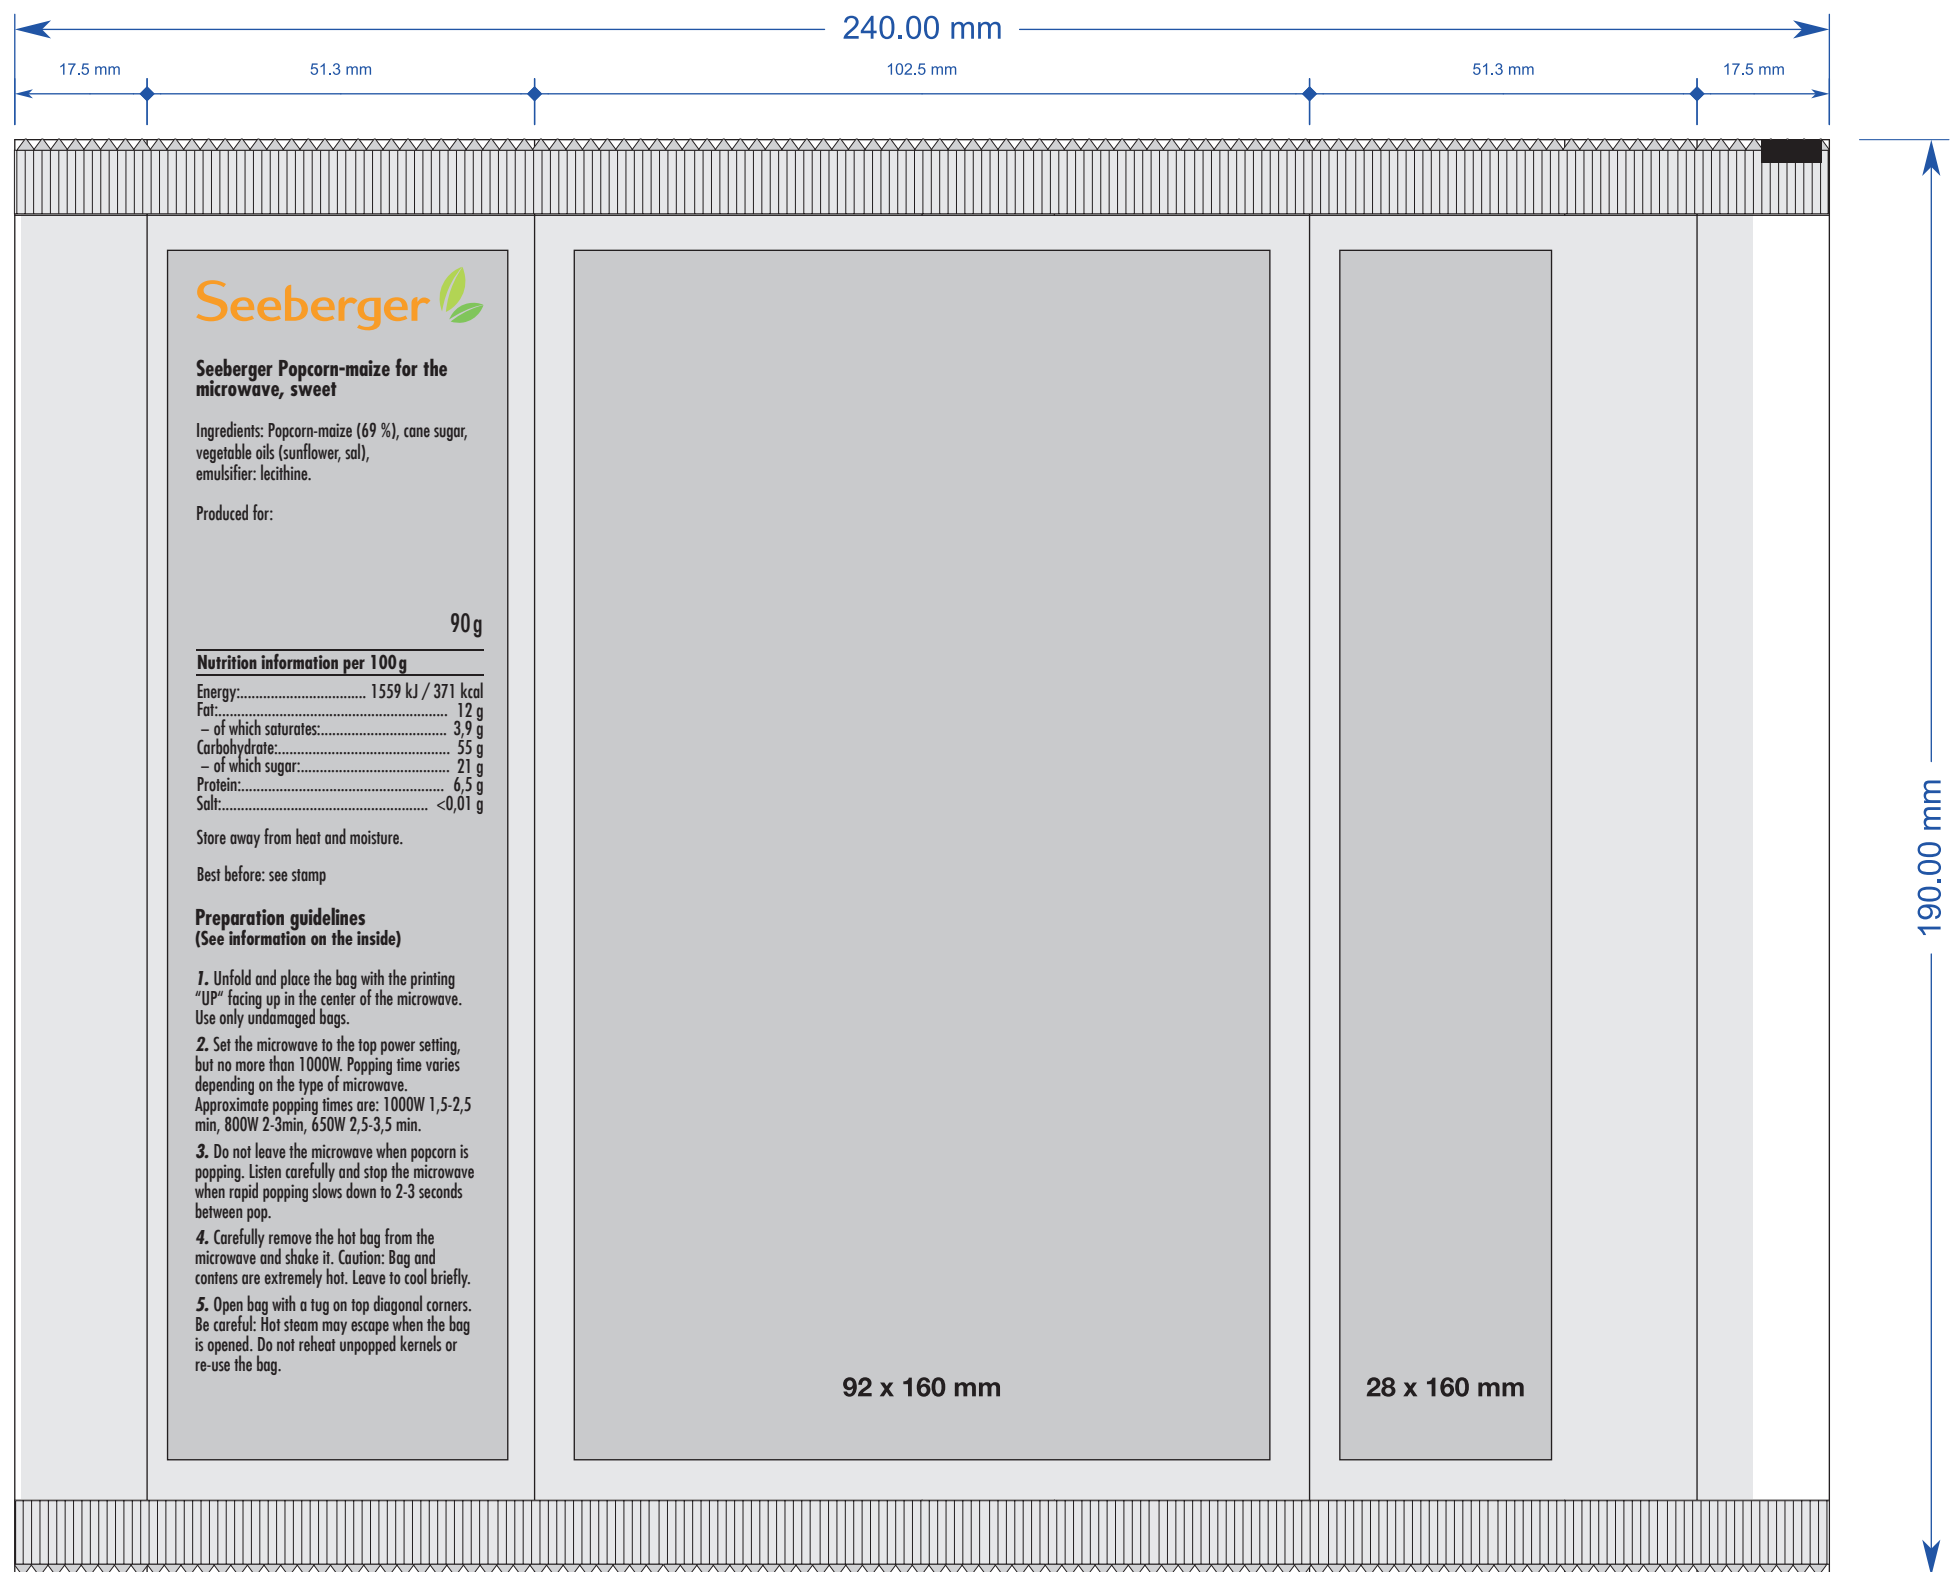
240.00 mm

17.5 mm 51.3 mm 102.5 mm 51.3 mm 17.5 mm

Seeberger

Seeberger Popcorn-maize for the microwave, sweet

Ingredients: Popcorn-maize (69 %), cane sugar, vegetable oils (sunflower, sal), emulsifier: lecithine.

Produced for:

90 g

Nutrition information per 100 g

Energy:................................ 1559 kJ / 371 kcal
Fat:........................................................ 12 g
– of which saturates:................................ 3,9 g
Carbohydrate:............................................ 55 g
– of which sugar:...................................... 21 g
Protein:.................................................... 6,5 g
Salt:.................................................... <0,01 g

Store away from heat and moisture.

Best before: see stamp

Preparation guidelines
(See information on the inside)

1. Unfold and place the bag with the printing “UP“ facing up in the center of the microwave. Use only undamaged bags.

2. Set the microwave to the top power setting, but no more than 1000W. Popping time varies depending on the type of microwave. Approximate popping times are: 1000W 1,5-2,5 min, 800W 2-3min, 650W 2,5-3,5 min.

3. Do not leave the microwave when popcorn is popping. Listen carefully and stop the microwave when rapid popping slows down to 2-3 seconds between pop.

4. Carefully remove the hot bag from the microwave and shake it. Caution: Bag and contens are extremely hot. Leave to cool briefly.

5. Open bag with a tug on top diagonal corners. Be careful: Hot steam may escape when the bag is opened. Do not reheat unpopped kernels or re-use the bag.

92 x 160 mm

28 x 160 mm

190.00 mm